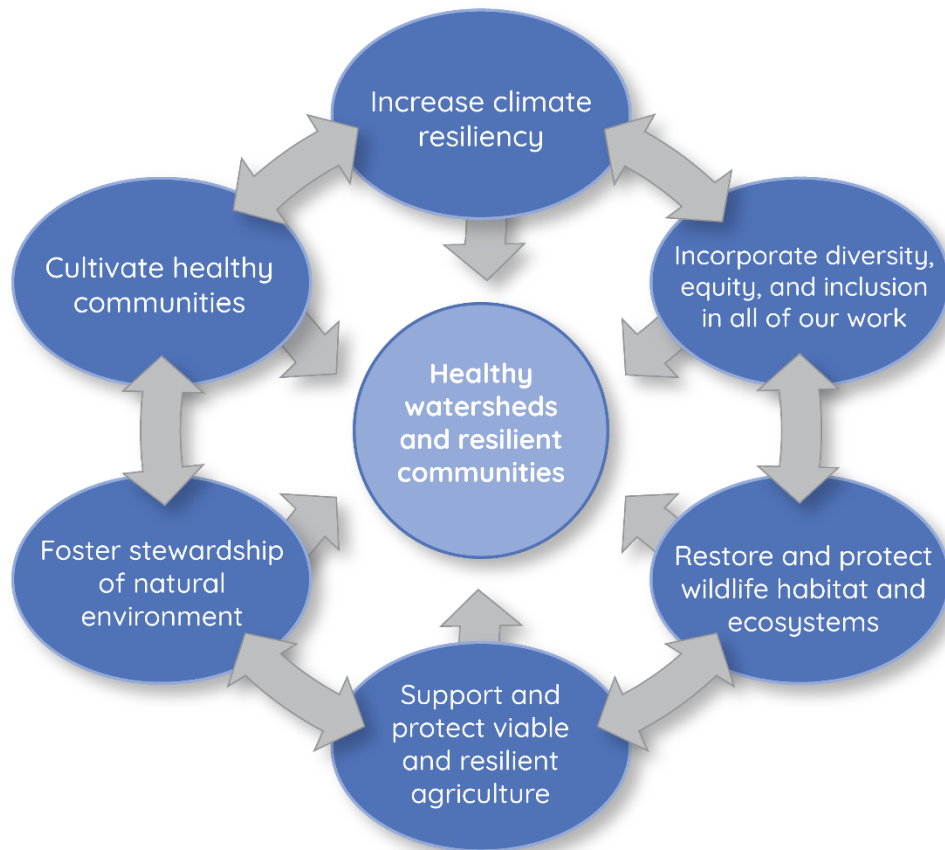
Increase climate resiliency

Cultivate healthy communities

Incorporate diversity, equity, and inclusion in all of our work

Healthy watersheds and resilient communities

Foster stewardship of natural environment

Restore and protect wildlife habitat and ecosystems

Support and protect viable and resilient agriculture